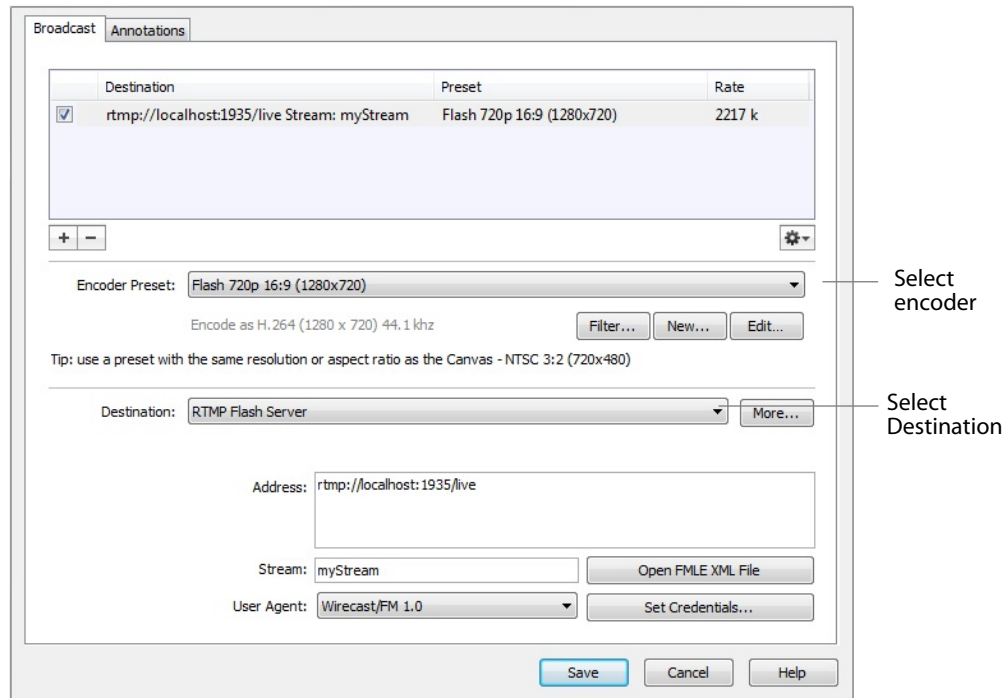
Broadcast | Annotations

| | Destination | Preset | Rate |
|---|---|---|---|
| ☑ | rtmp://localhost:1935/live Stream: myStream | Flash 720p 16:9 (1280x720) | 2217 k |

+ −

Encoder Preset: Flash 720p 16:9 (1280x720)

Select encoder

Encode as H.264 (1280 x 720) 44.1 khz

Filter... New... Edit...

Tip: use a preset with the same resolution or aspect ratio as the Canvas - NTSC 3:2 (720x480)

Destination: RTMP Flash Server

More...

Select Destination

Address: rtmp://localhost:1935/live

Stream: myStream

Open FMLE XML File

User Agent: Wirecast/FM 1.0

Set Credentials...

Save Cancel Help